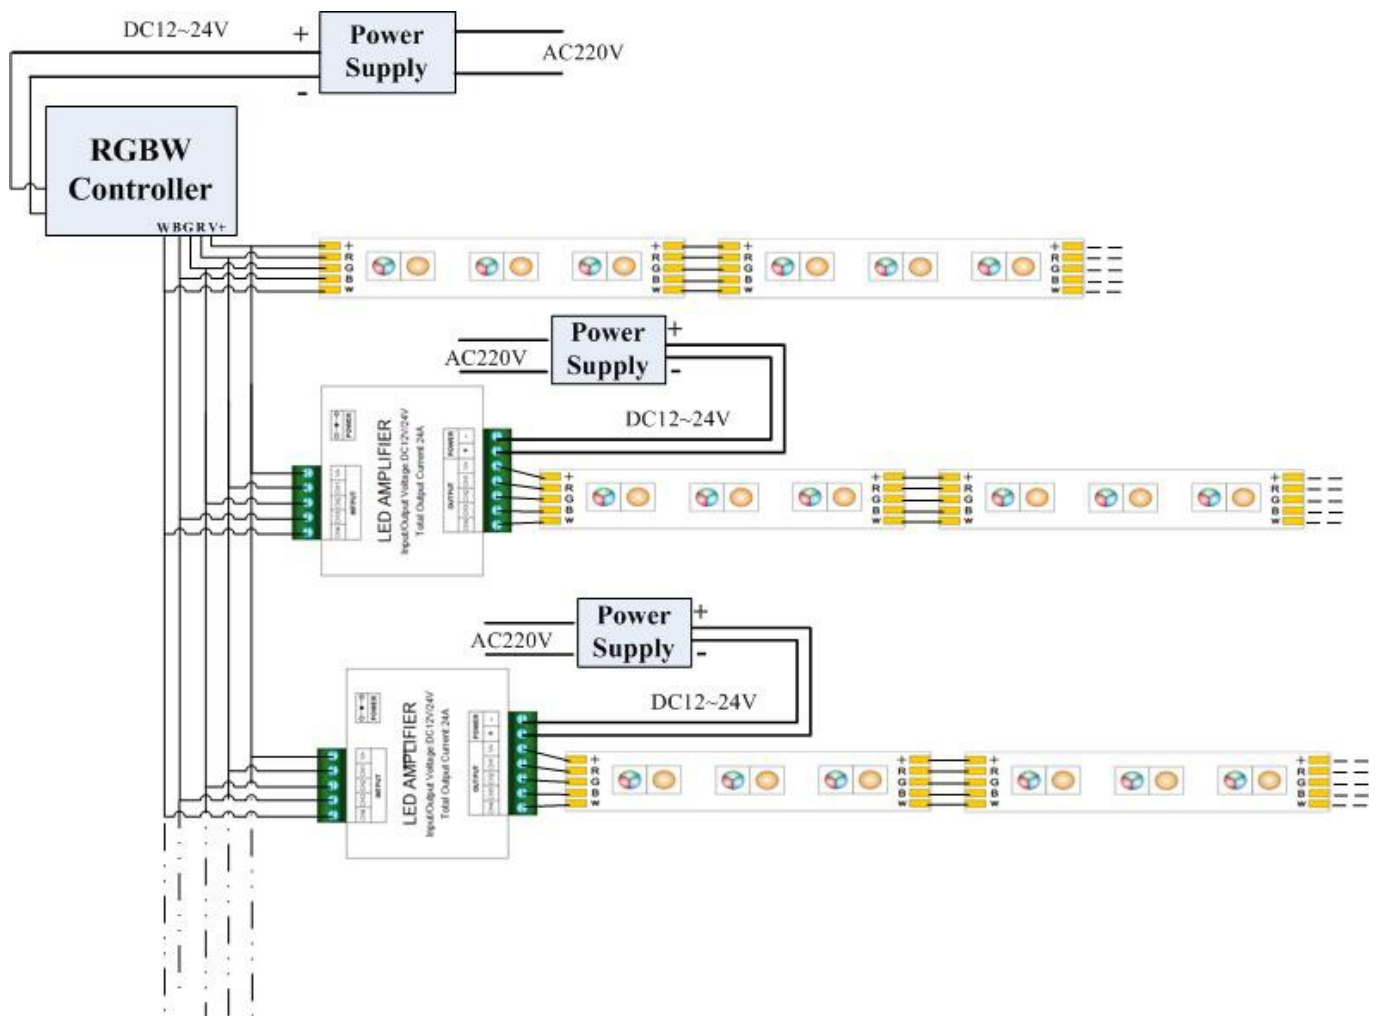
DC12~24V

+

Power Supply

AC220V

-

RGBW Controller

W B G R V+

+ R G B W

+ R G B W

+ R G B W

+ R G B W

Power Supply

+

AC220V

-

DC12~24V

POWER

LED AMPLIFIER

Input/Output Voltage DC12V/24V

Total Output Current 24A

INPUT

OUTPUT

POWER

+ R G B W

+ R G B W

+ R G B W

+ R G B W

Power Supply

+

AC220V

-

DC12~24V

POWER

LED AMPLIFIER

Input/Output Voltage DC12V/24V

Total Output Current 24A

INPUT

OUTPUT

POWER

+ R G B W

+ R G B W

+ R G B W

+ R G B W